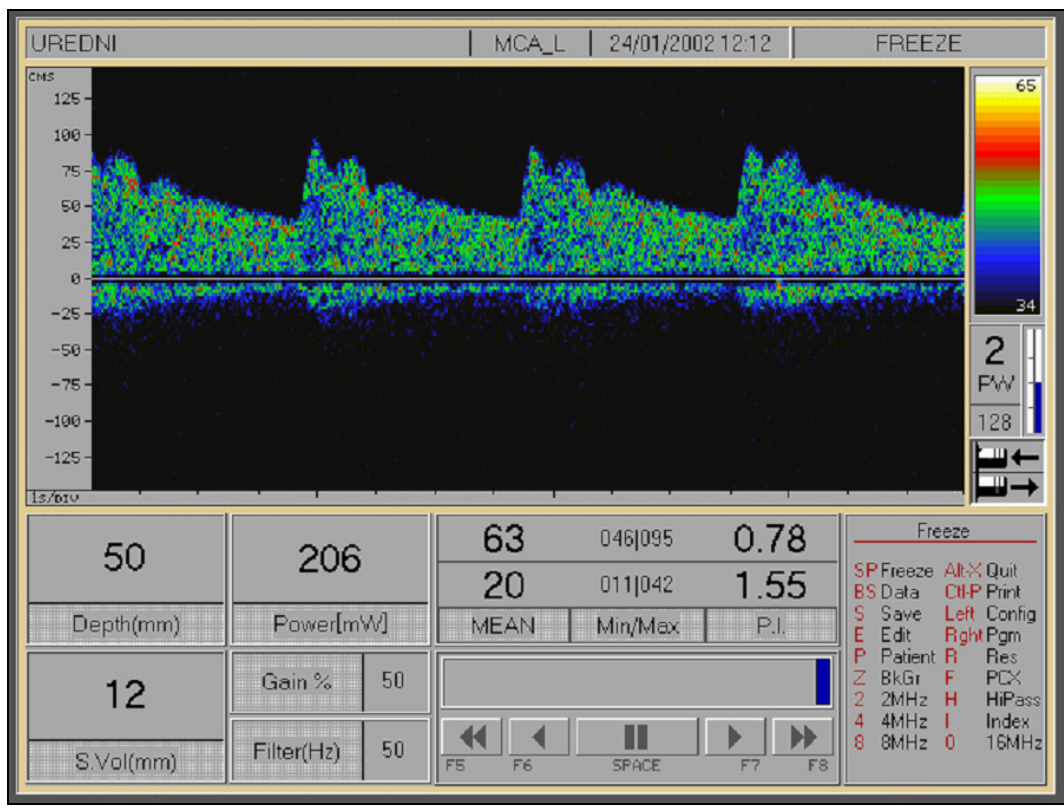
UREDNI | MCA_L | 24/01/2002 12:12 | FREEZE

CMS
125
100
75
50
25
0
-25
-50
-75
-100
-125
1s/DIV

65
34

2
PW
128

50
Depth(mm)

206
Power[mW]

| 63 | 046\|095 | 0.78 |
|---|---|---|
| 20 | 011\|042 | 1.55 |
| MEAN | Min/Max | P.I. |

12
S.Vol(mm)

Gain % 50

Filter(Hz) 50

F5 F6 SPACE F7 F8

Freeze
SP Freeze Alt-X Quit
BS Data Ctl-P Print
S Save Left Config
E Edit Rght Pgm
P Patient R Res
Z BkGr F PCX
2 2MHz H HiPass
4 4MHz I Index
8 8MHz 0 16MHz